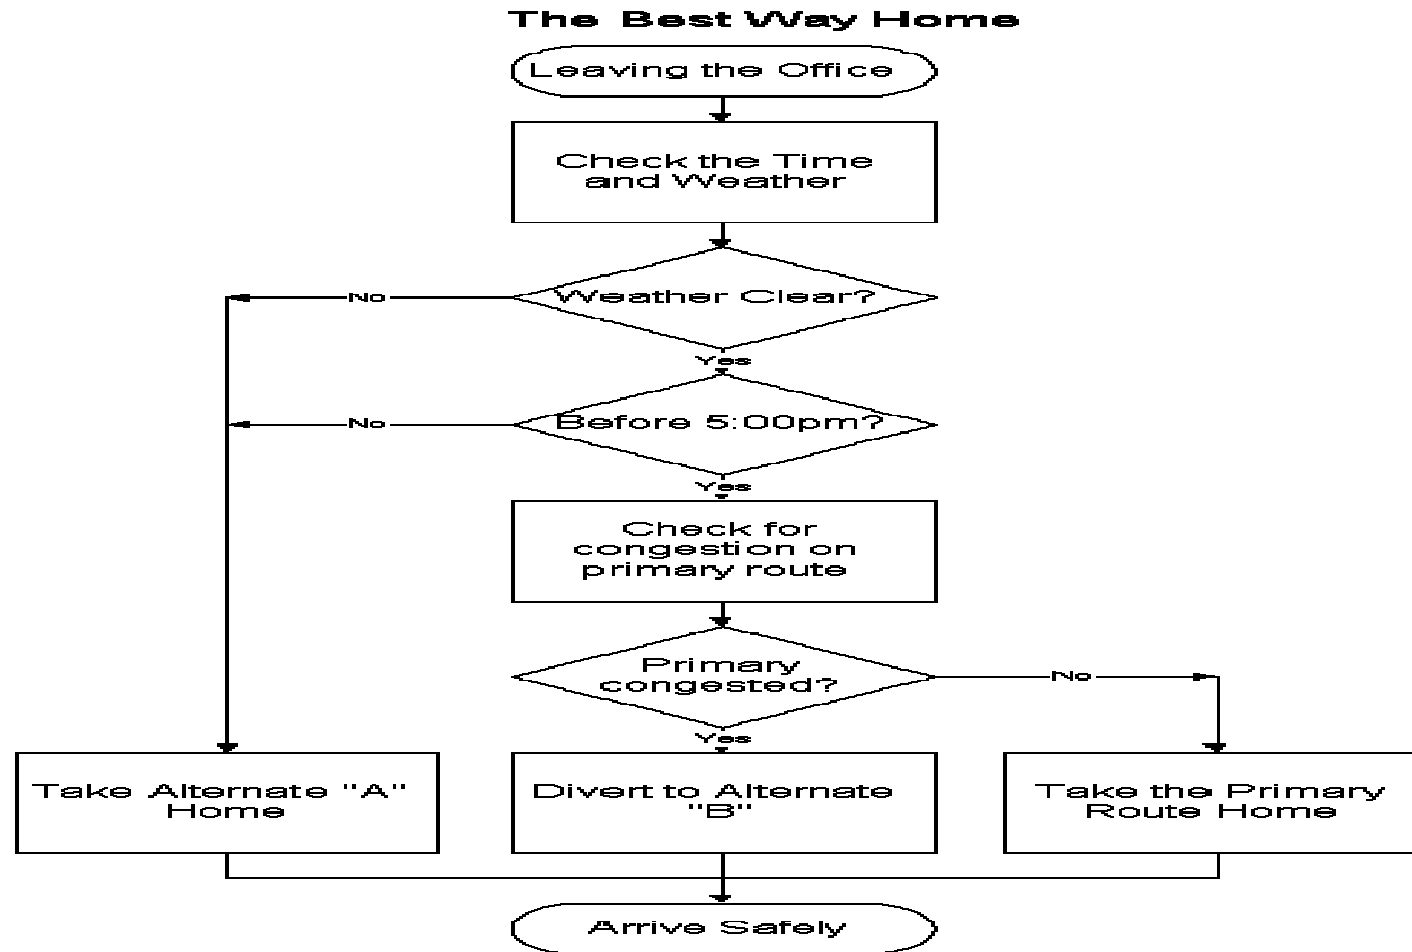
The Best Way Home

Leaving the Office

Check the Time and Weather

Weather Clear?

No

Yes

Before 5:00pm?

No

Yes

Check for congestion on primary route

Primary congested?

No

Yes

Take Alternate "A" Home

Divert to Alternate "B"

Take the Primary Route Home

Arrive Safely